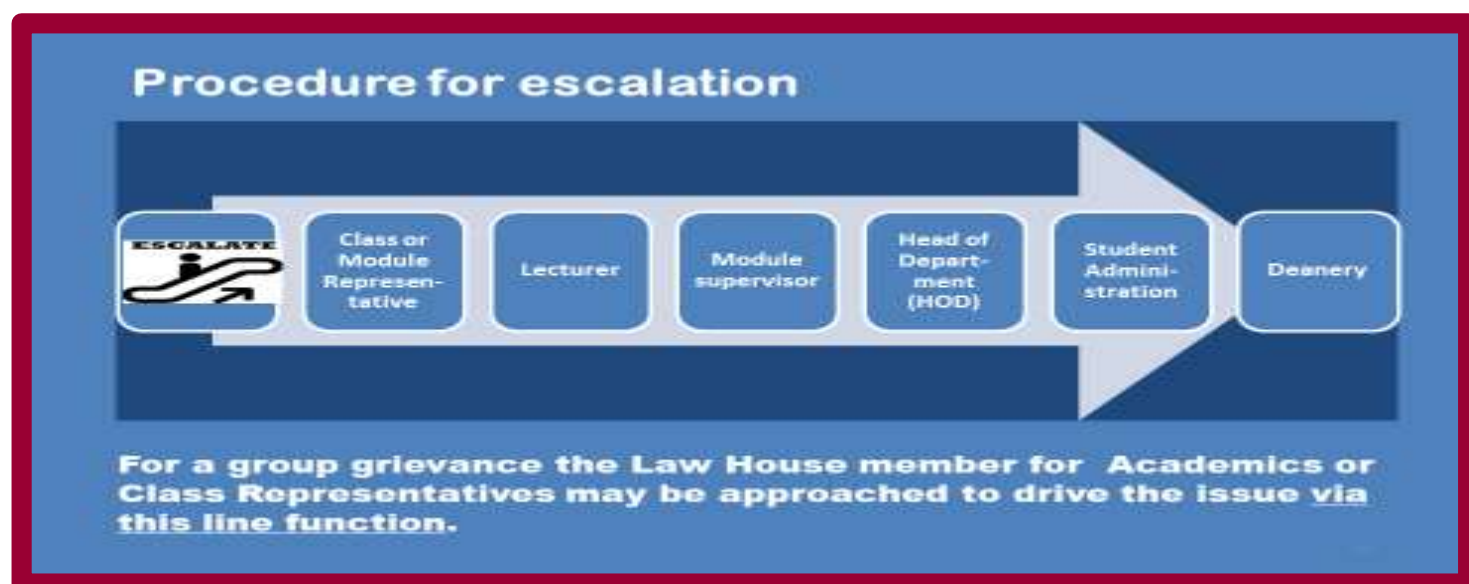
Procedure for escalation

ESCALATE

Class or Module Representative

Lecturer

Module supervisor

Head of Department (HOD)

Student Administration

Deanery

For a group grievance the Law House member for Academics or Class Representatives may be approached to drive the issue via this line function.